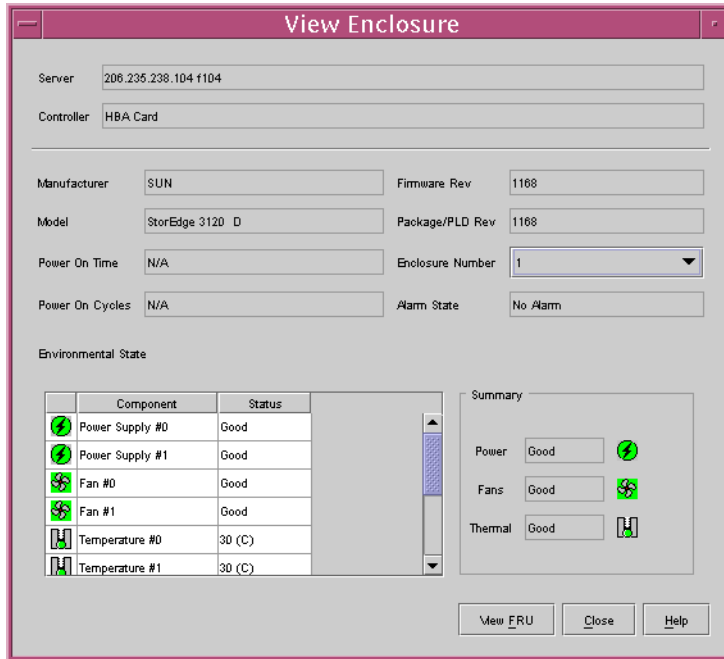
View Enclosure

Server 206.235.238.104 f104

Controller HBA Card

Manufacturer SUN

Firmware Rev 1168

Model StorEdge 3120 D

Package/PLD Rev 1168

Power On Time N/A

Enclosure Number 1

Power On Cycles N/A

Alarm State No Alarm

Environmental State

| | Component | Status |
|---|---|---|
| | Power Supply #0 | Good |
| | Power Supply #1 | Good |
| | Fan #0 | Good |
| | Fan #1 | Good |
| | Temperature #0 | 30 (C) |
| | Temperature #1 | 30 (C) |

Summary

Power Good

Fans Good

Thermal Good

View FRU Close Help